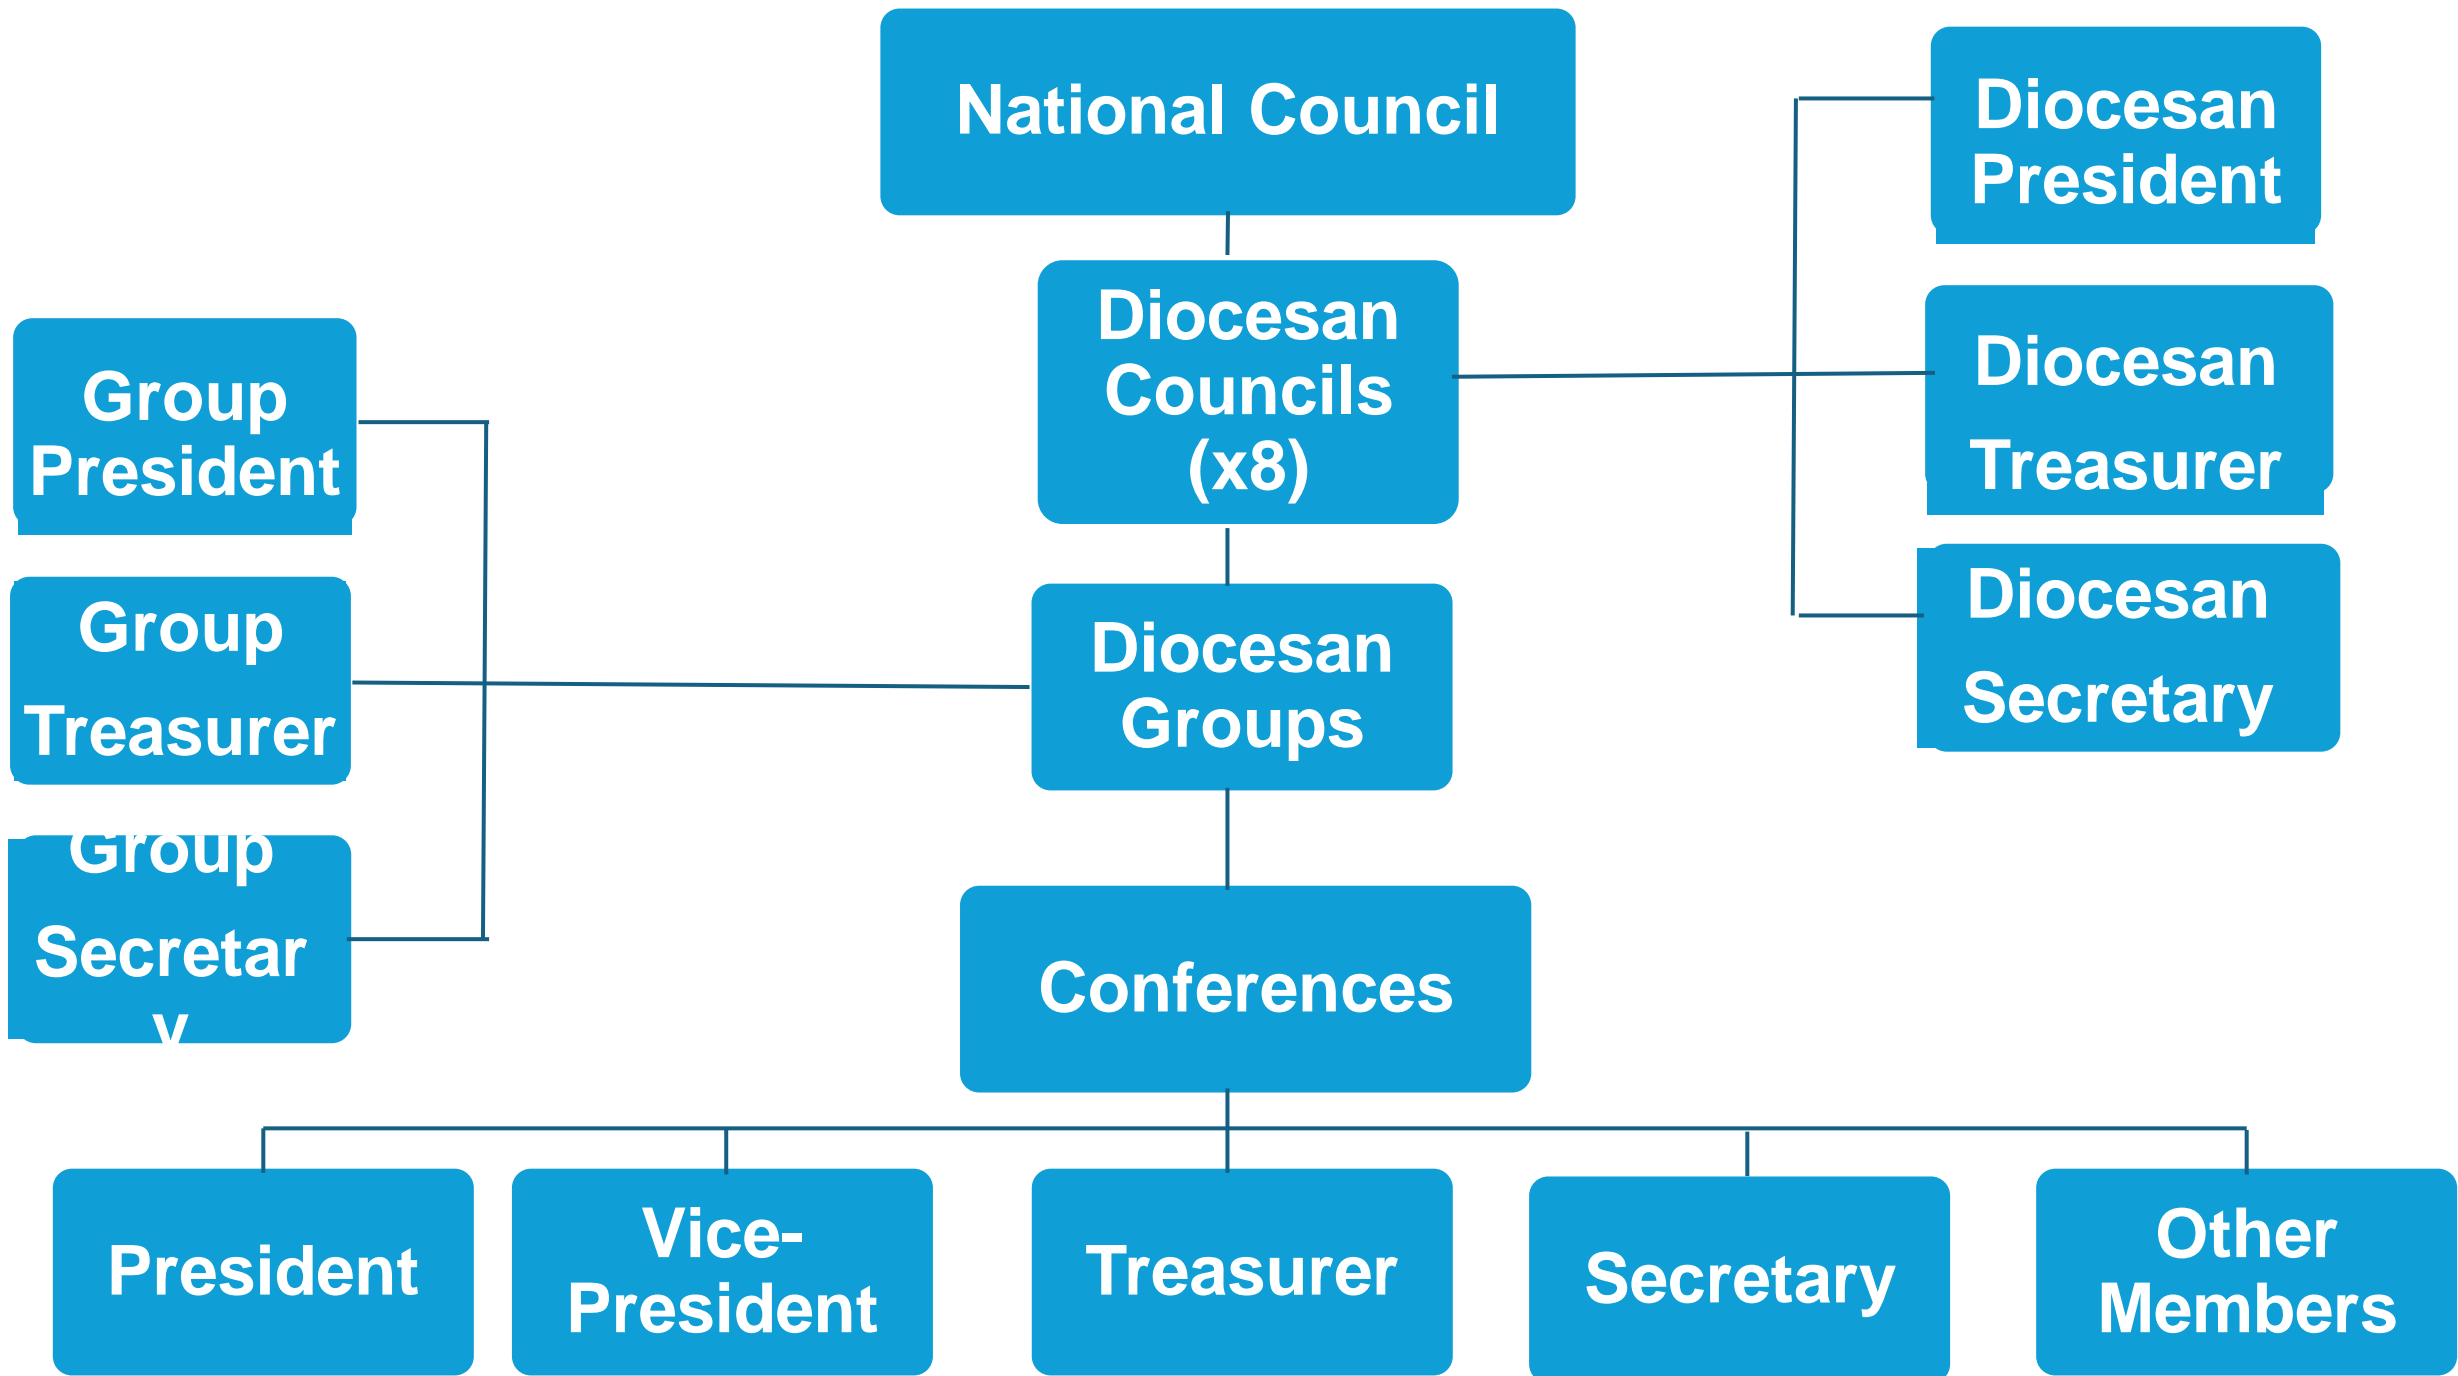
National Council

Diocesan Councils (x8)

Diocesan Groups

Conferences

Diocesan President

Diocesan Treasurer

Diocesan Secretary

Group President

Group Treasurer

Group Secretar y

President

Vice-President

Treasurer

Secretary

Other Members